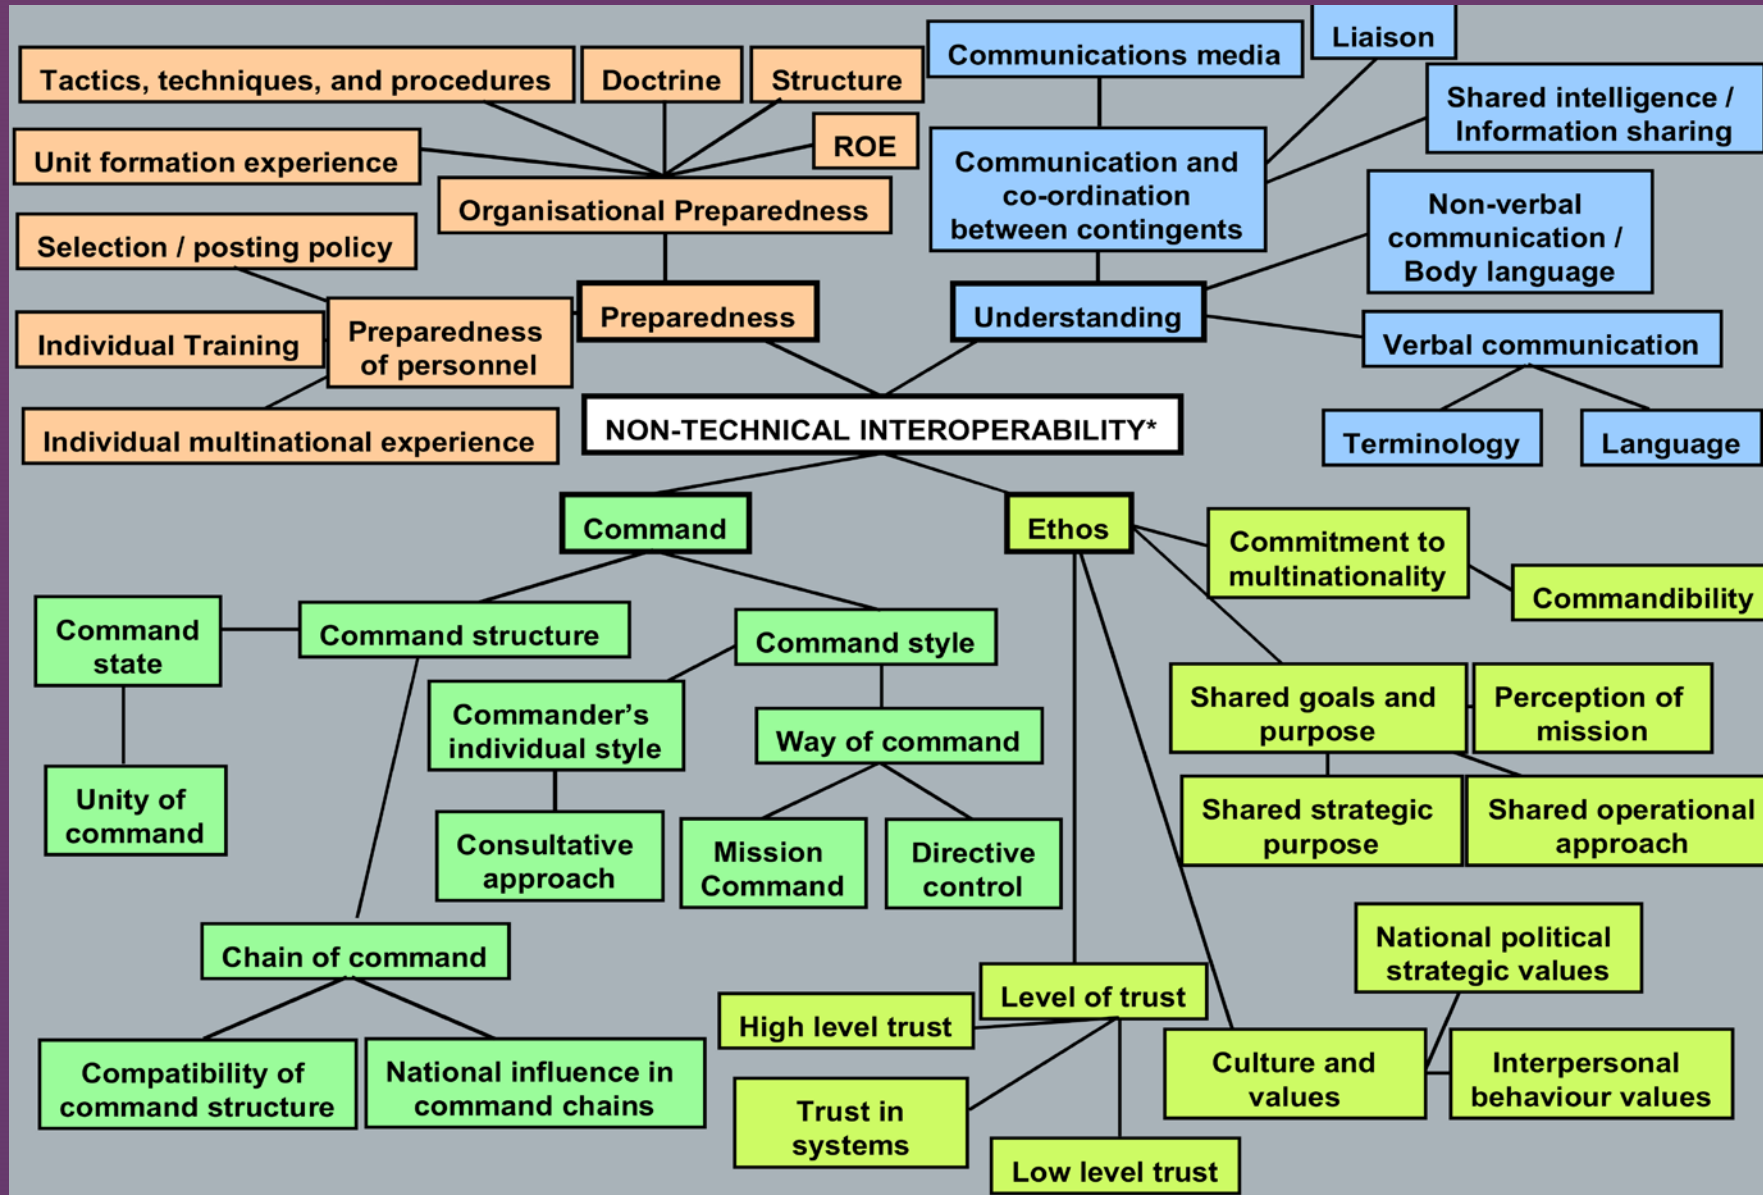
Tactics, techniques, and procedures

Doctrine

Structure

Communications media

Liaison

Shared intelligence / Information sharing

Unit formation experience

ROE

Organisational Preparedness

Communication and co-ordination between contingents

Non-verbal communication / Body language

Selection / posting policy

Individual Training

Preparedness of personnel

Preparedness

Understanding

Verbal communication

Individual multinational experience

NON-TECHNICAL INTEROPERABILITY*

Terminology

Language

Command

Ethos

Commitment to multinationality

Commandibility

Command state

Command structure

Command style

Shared goals and purpose

Perception of mission

Commander's individual style

Way of command

Unity of command

Shared strategic purpose

Shared operational approach

Consultative approach

Mission Command

Directive control

National political strategic values

Chain of command

Level of trust

High level trust

Compatibility of command structure

National influence in command chains

Culture and values

Interpersonal behaviour values

Trust in systems

Low level trust